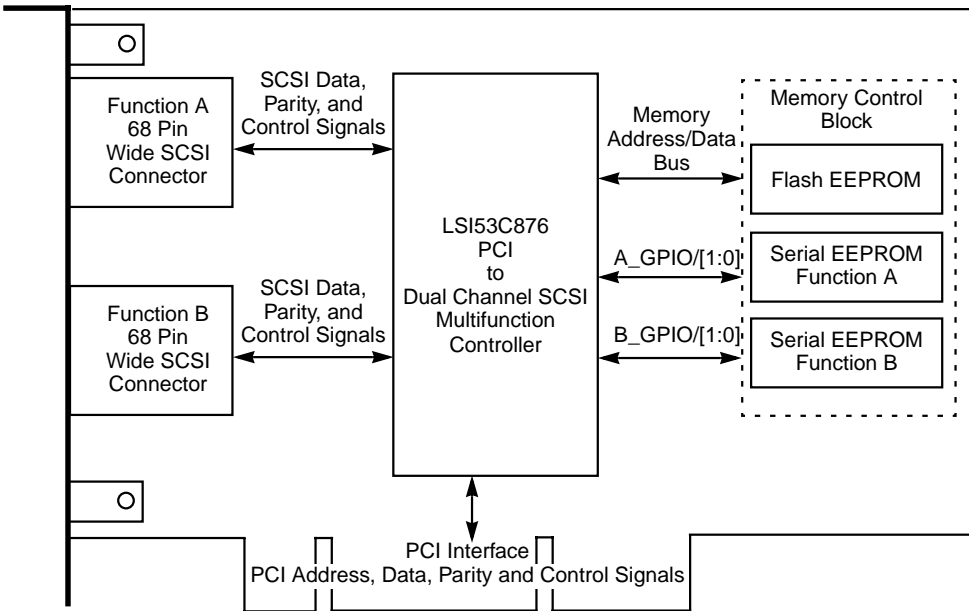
Function A
68 Pin
Wide SCSI
Connector

SCSI Data,
Parity, and
Control Signals

LSI53C876
PCI
to
Dual Channel SCSI
Multifunction
Controller

Memory
Address/Data
Bus

Memory Control
Block

Flash EEPROM

A_GPIO/[1:0]

Serial EEPROM
Function A

Function B
68 Pin
Wide SCSI
Connector

SCSI Data,
Parity, and
Control Signals

B_GPIO/[1:0]

Serial EEPROM
Function B

PCI Interface
PCI Address, Data, Parity and Control Signals